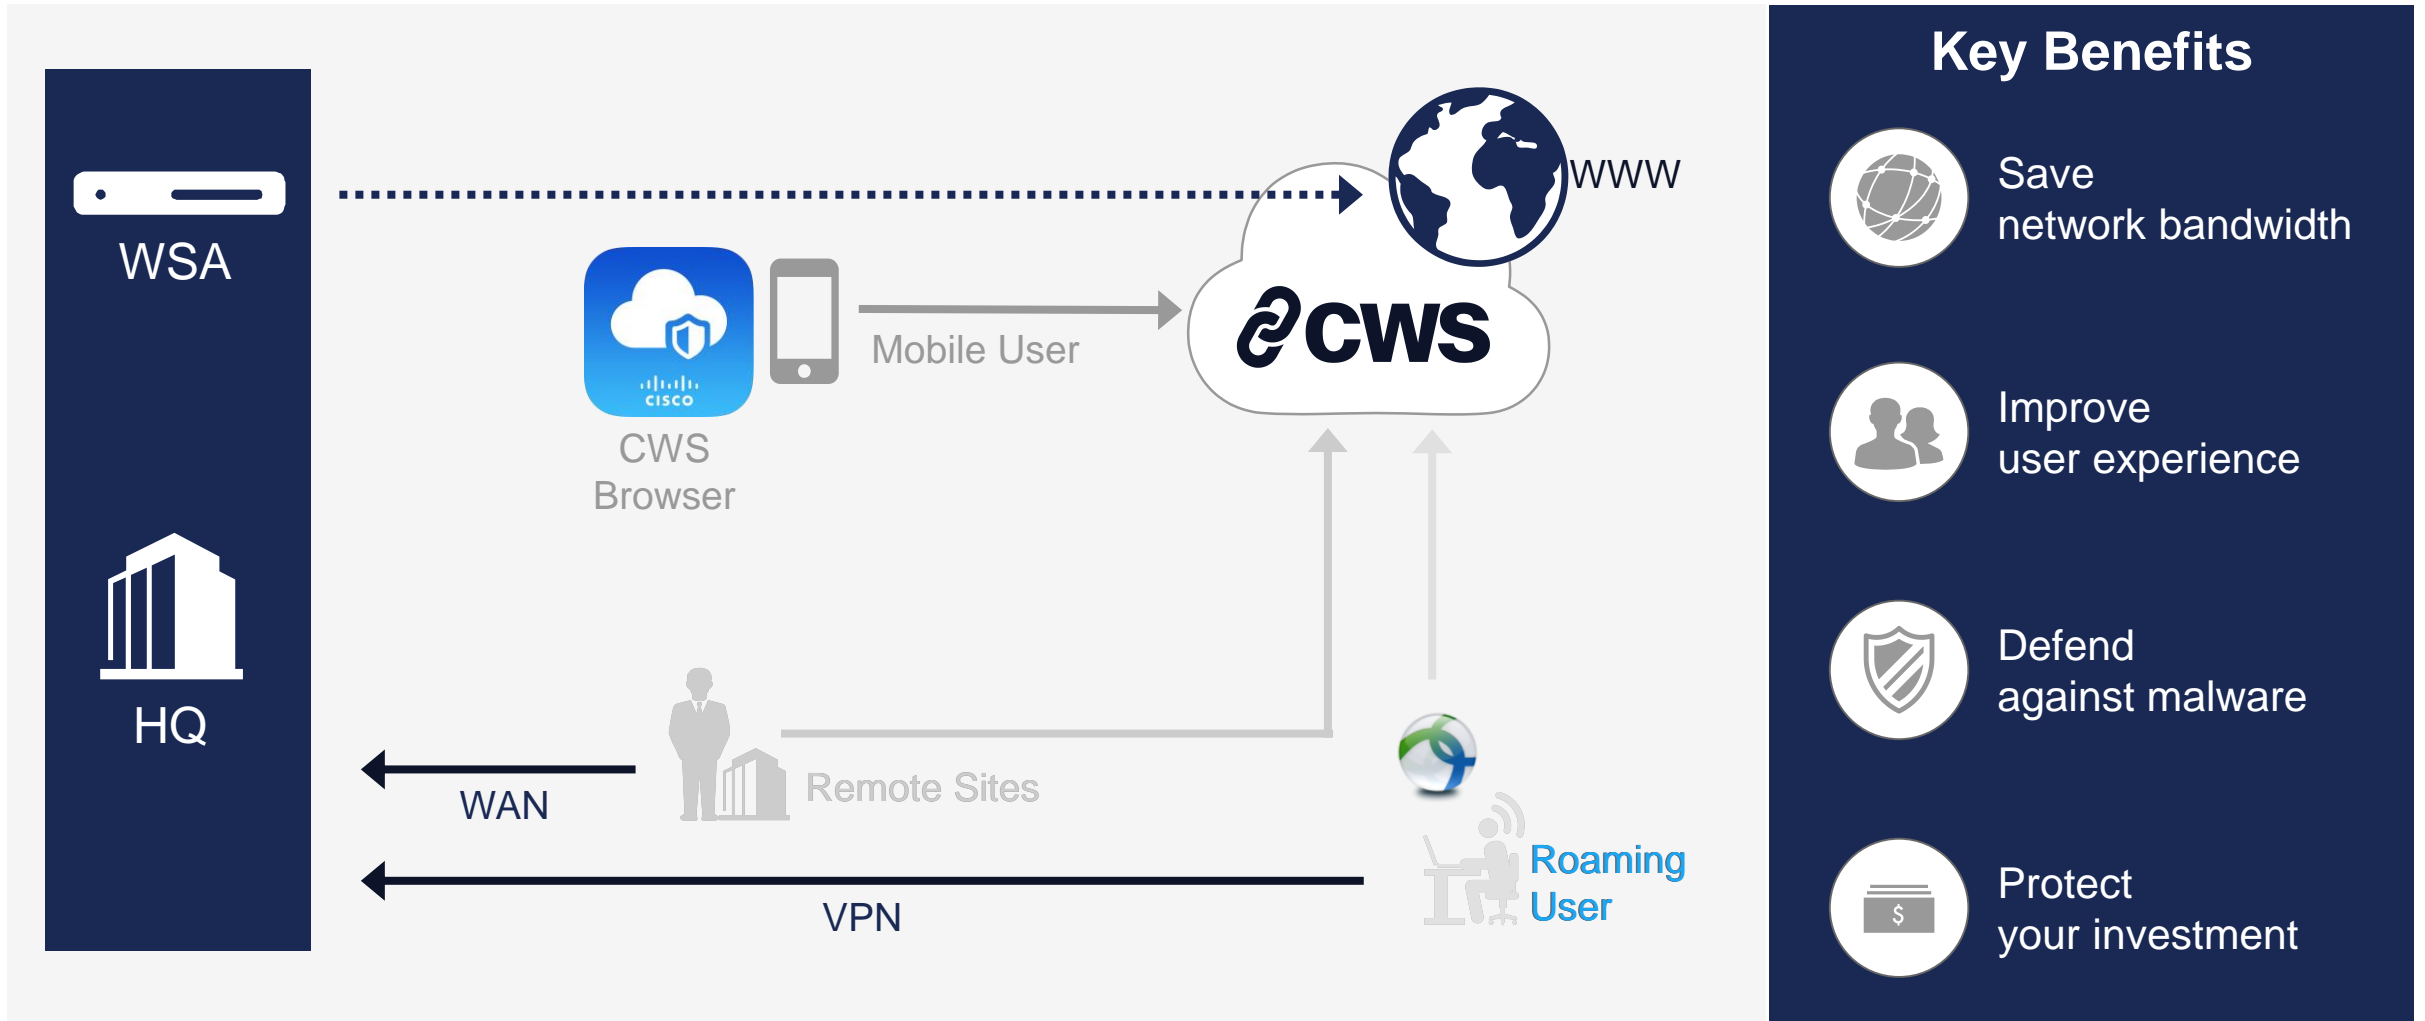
WSA

HQ

cisco

CWS Browser

Mobile User

CWS

WWW

WAN

Remote Sites

VPN

Roaming User

Key Benefits

Save network bandwidth

Improve user experience

Defend against malware

$

Protect your investment